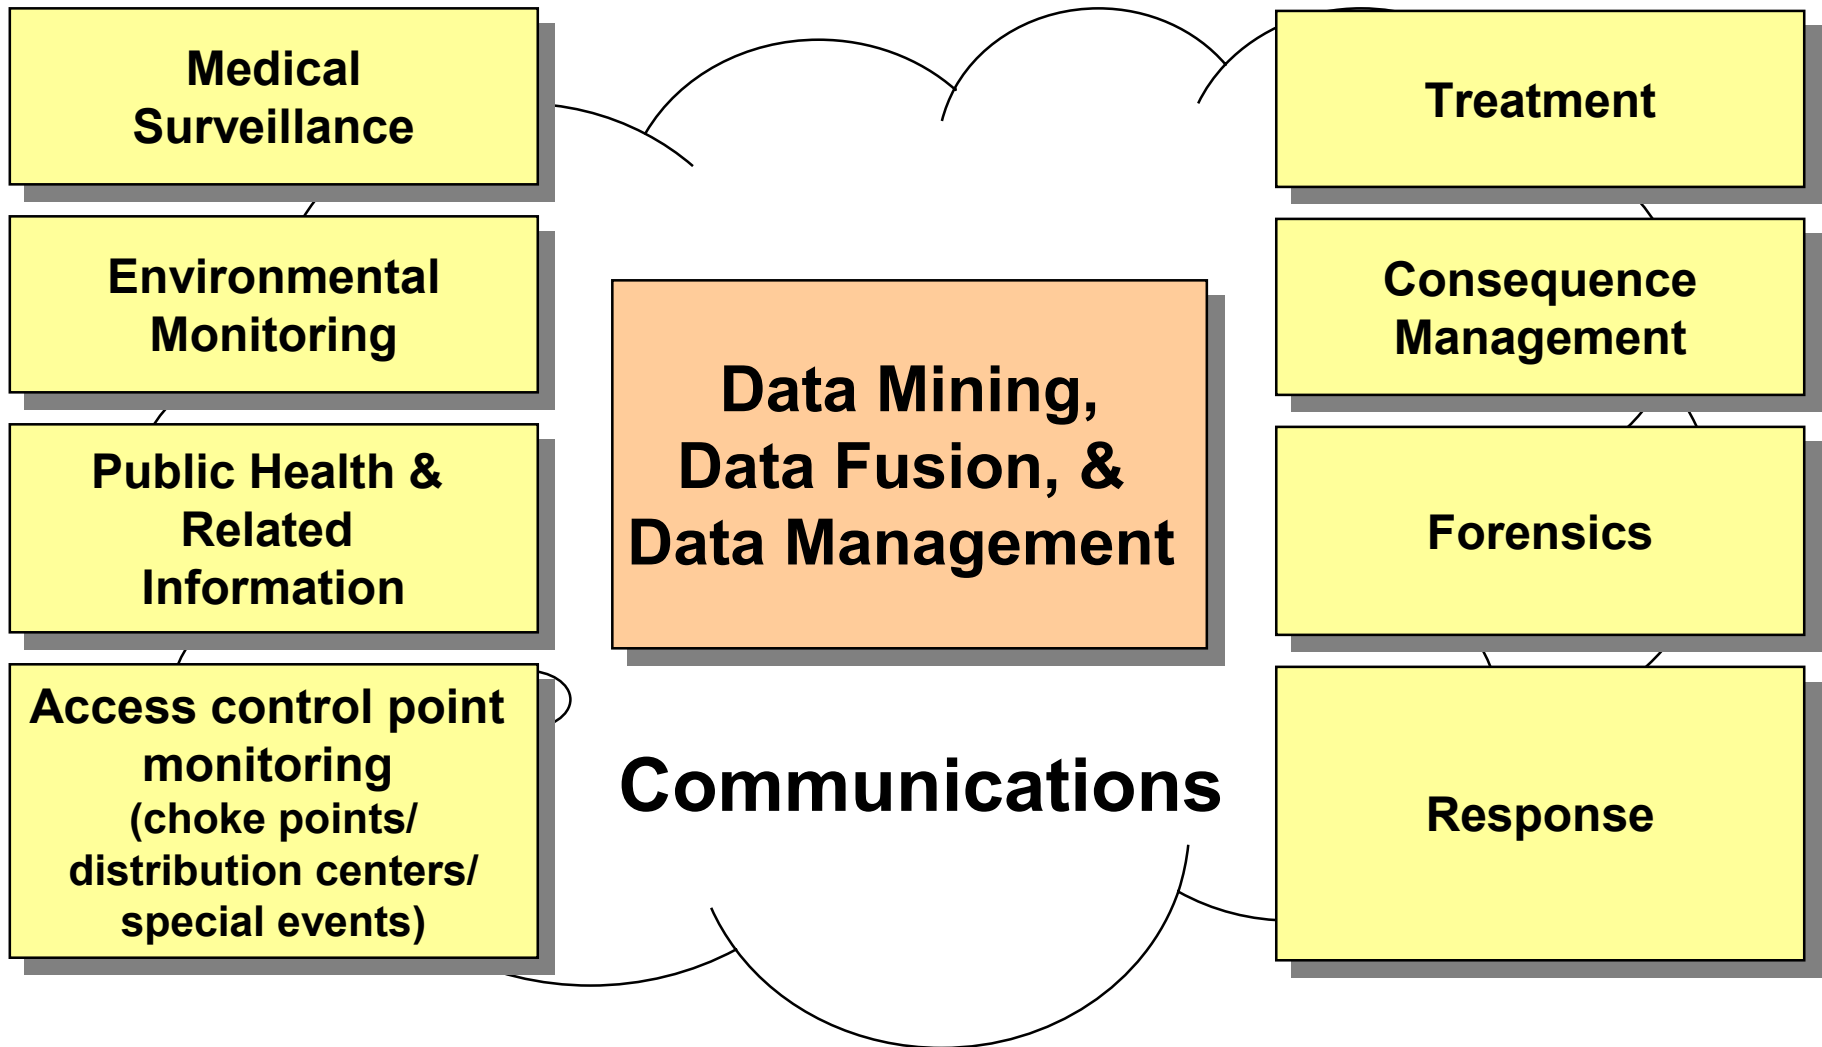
Medical Surveillance

Environmental Monitoring

Public Health & Related Information

Access control point monitoring (choke points/ distribution centers/ special events)

Data Mining, Data Fusion, & Data Management

Communications

Treatment

Consequence Management

Forensics

Response